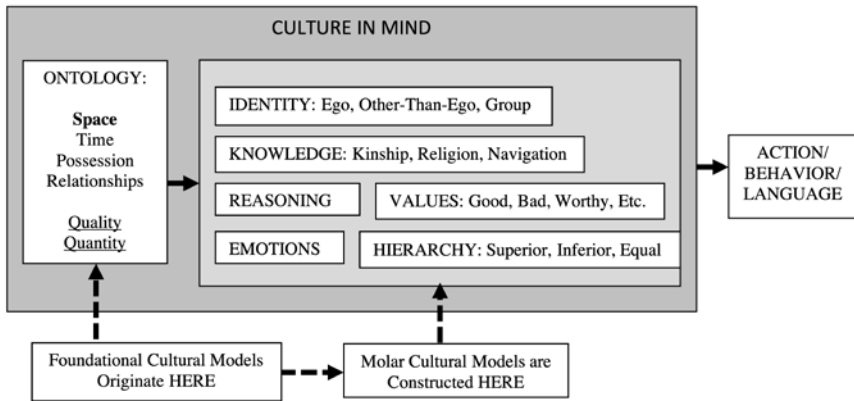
CULTURE IN MIND

ONTOLOGY:

Space
Time
Possession
Relationships

Quality
Quantity

IDENTITY: Ego, Other-Than-Ego, Group

KNOWLEDGE: Kinship, Religion, Navigation

REASONING

VALUES: Good, Bad, Worthy, Etc.

EMOTIONS

HIERARCHY: Superior, Inferior, Equal

ACTION/ BEHAVIOR/ LANGUAGE

Foundational Cultural Models Originate HERE

Molar Cultural Models are Constructed HERE